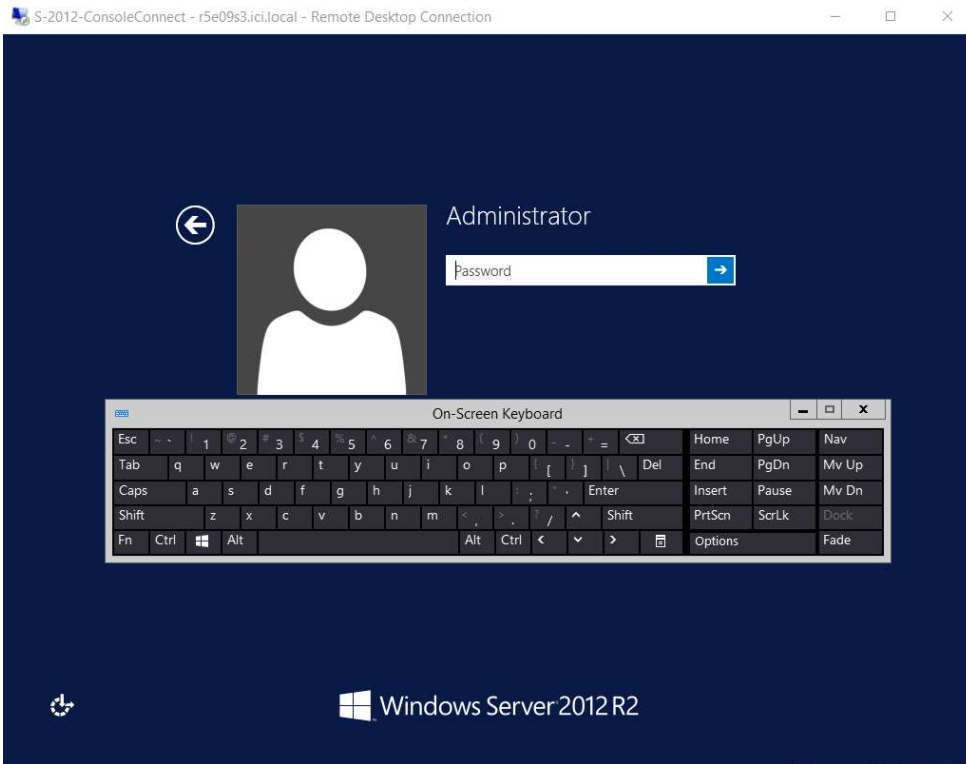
S-2012-ConsoleConnect - r5e09s3.ici.local - Remote Desktop Connection

Administrator

Password

On-Screen Keyboard

Esc ~ ` ! 1 @ 2 # 3 $ 4 % 5 ^ 6 & 7 * 8 ( 9 ) 0 _ - + = Home PgUp Nav
Tab q w e r t y u i o p { [ } ] | \ Del End PgDn Mv Up
Caps a s d f g h j k l : ; " ' Enter Insert Pause Mv Dn
Shift z x c v b n m < , > . ? / ^ Shift PrtScn ScrLk Dock
Fn Ctrl Alt Alt Ctrl < v > Options Fade

Windows Server 2012 R2